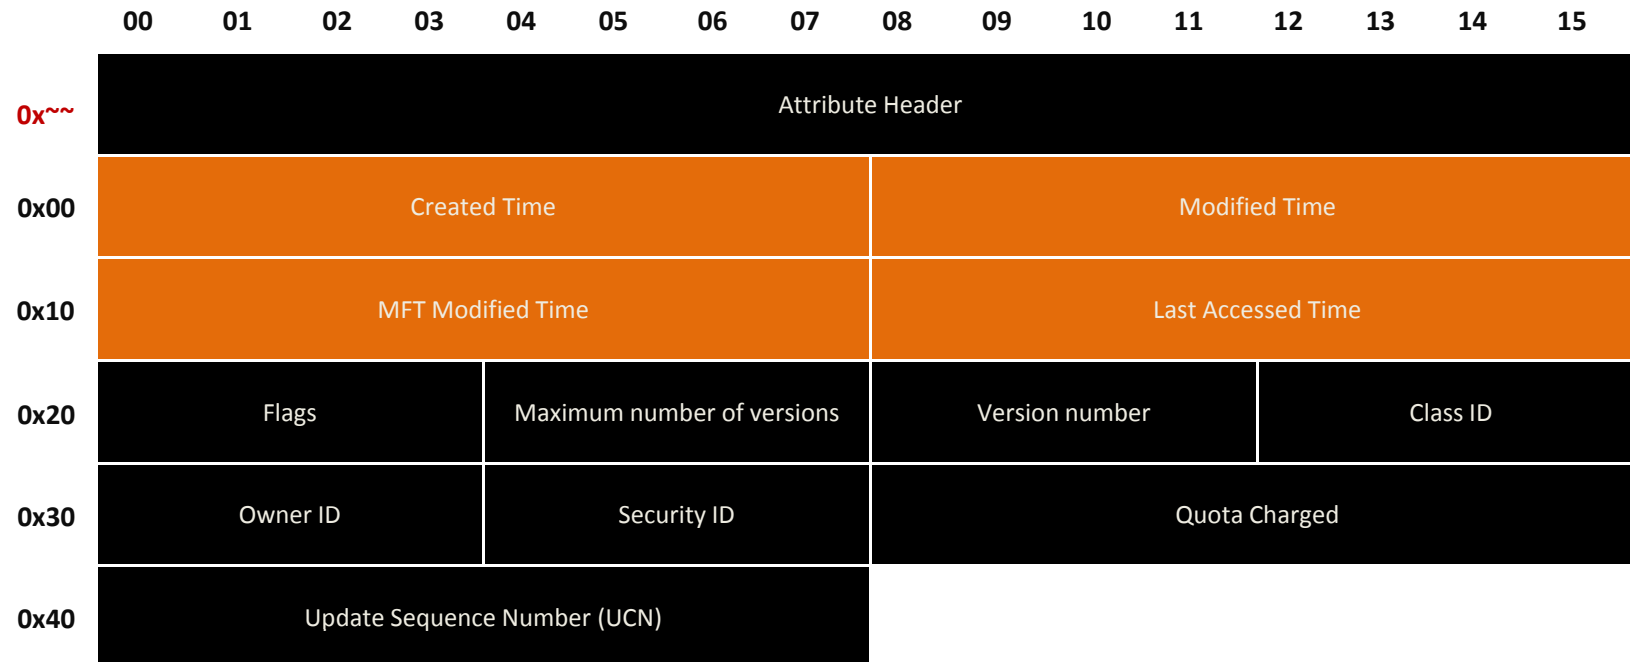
| | 00 | 01 | 02 | 03 | 04 | 05 | 06 | 07 | 08 | 09 | 10 | 11 | 12 | 13 | 14 | 15 |
|---|---|---|---|---|---|---|---|---|---|---|---|---|---|---|---|---|
| 0x~~ | Attribute Header | | | | | | | | | | | | | | | |
| 0x00 | Created Time | | | | | | | | Modified Time | | | | | | | |
| 0x10 | MFT Modified Time | | | | | | | | Last Accessed Time | | | | | | | |
| 0x20 | Flags | | | | Maximum number of versions | | | | Version number | | | | Class ID | | | |
| 0x30 | Owner ID | | | | Security ID | | | | Quota Charged | | | | | | | |
| 0x40 | Update Sequence Number (UCN) | | | | | | | | | | | | | | | |